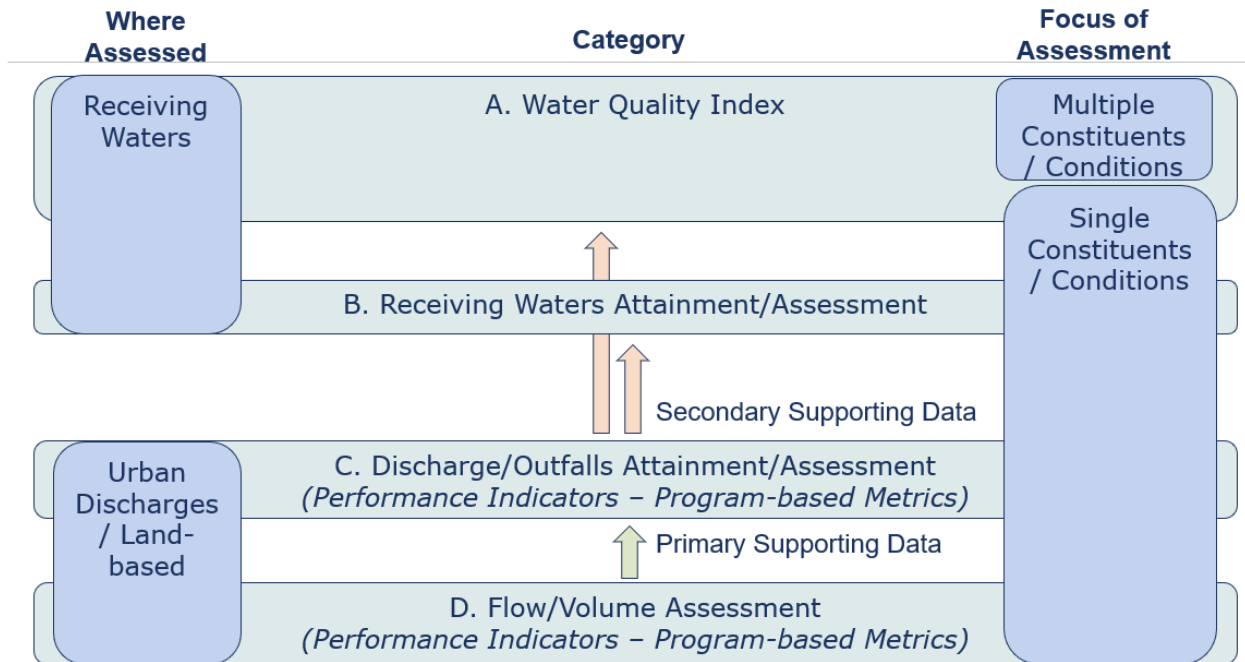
Where Assessed

Category

Focus of Assessment

Receiving Waters

A. Water Quality Index

Multiple Constituents / Conditions

Single Constituents / Conditions

B. Receiving Waters Attainment/Assessment

Secondary Supporting Data

Urban Discharges / Land-based

C. Discharge/Outfalls Attainment/Assessment
*(Performance Indicators – Program-based Metrics)*

Primary Supporting Data

D. Flow/Volume Assessment
*(Performance Indicators – Program-based Metrics)*